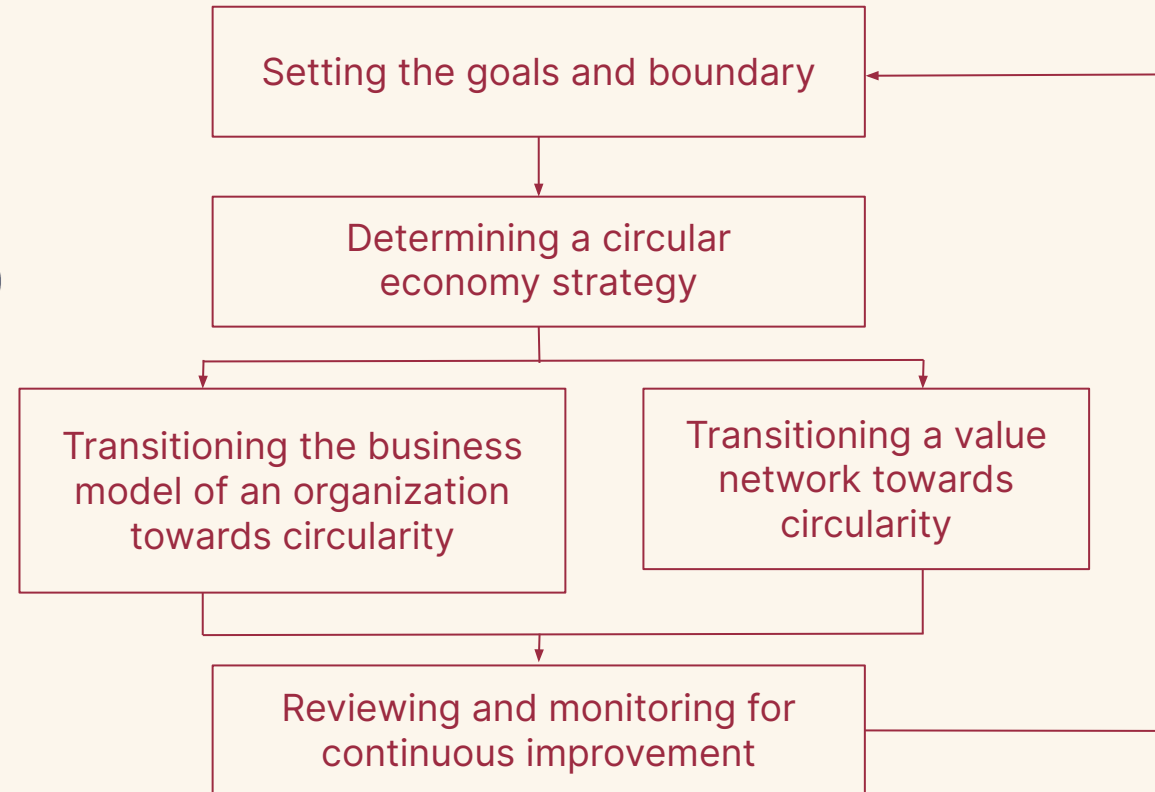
Setting the goals and boundary

Determining a circular economy strategy

Transitioning the business model of an organization towards circularity

Transitioning a value network towards circularity

Reviewing and monitoring for continuous improvement